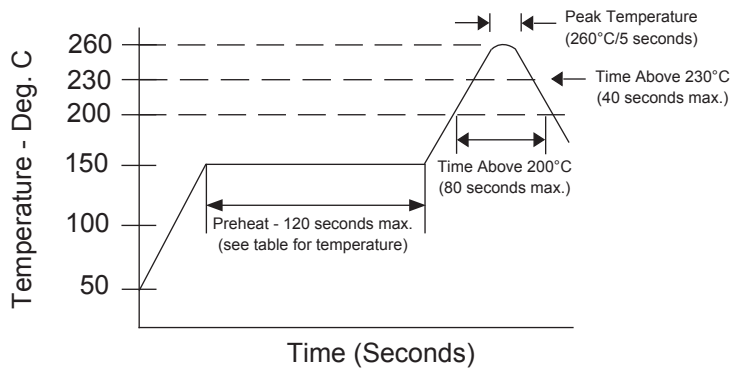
Temperature - Deg. C

260
230
200
150
100
50

Peak Temperature (260°C/5 seconds)

Time Above 230°C (40 seconds max.)

Time Above 200°C (80 seconds max.)

Preheat - 120 seconds max. (see table for temperature)

Time (Seconds)